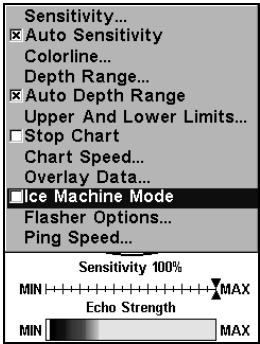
Sensitivity...
☒ Auto Sensitivity
Colorline...
Depth Range...
☒ Auto Depth Range
Upper And Lower Limits...
☐ Stop Chart
Chart Speed...
Overlay Data...
☐ Ice Machine Mode
Flasher Options...
Ping Speed...

Sensitivity 100%
MIN MAX
Echo Strength
MIN MAX